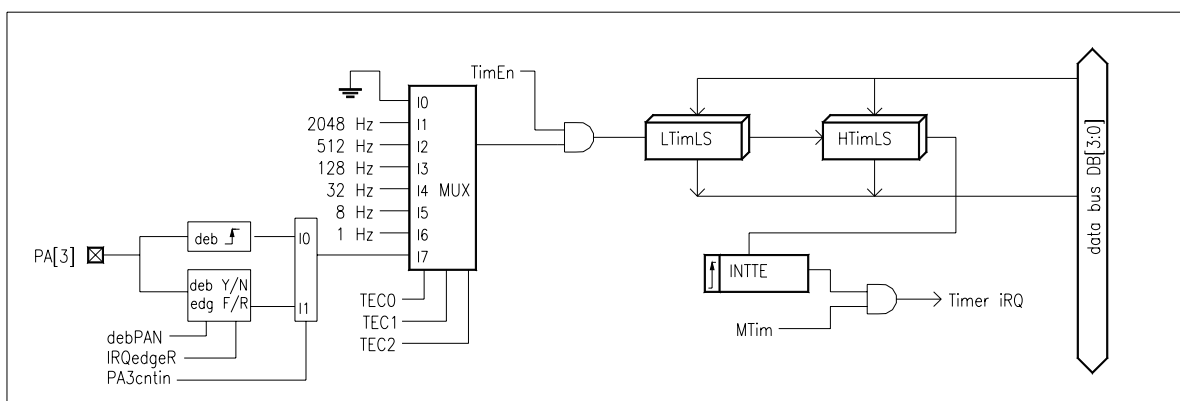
TimEn

I0
2048 Hz I1
512 Hz I2
128 Hz I3
32 Hz I4 MUX
8 Hz I5
1 Hz I6
I7

LTimLS
HTimLS

data bus DB[3:0]

PA[3]
deb
I0
deb Y/N
edg F/R
I1
debPAN
IRQedgeR
PA3cntin

TEC0
TEC1
TEC2

INTTE
Timer iRQ
MTim